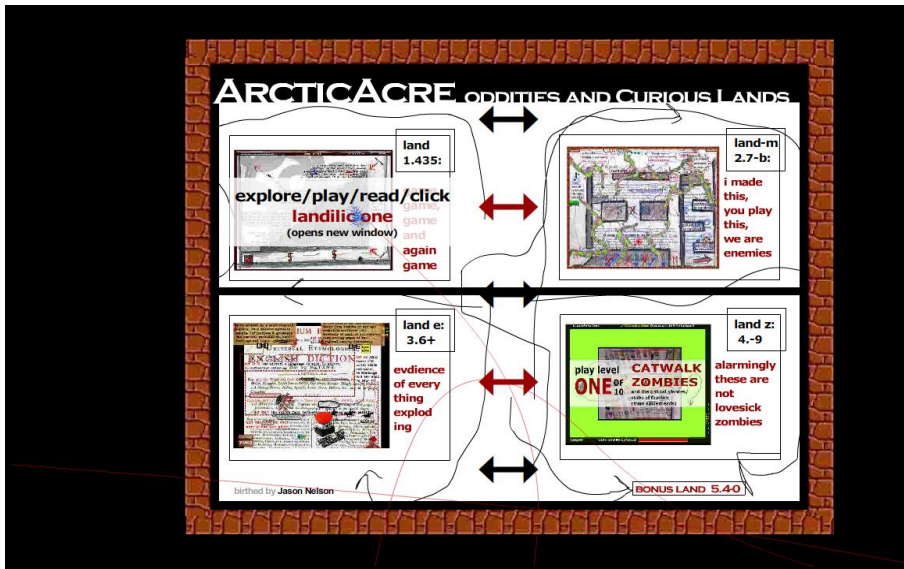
ARCTICACRE ODDITIES AND CURIOUS LANDS

land 1.435:

explore/play/read/click
landilic one
(opens new window)

game, game and again game

land-m 2.7-b:

i made this, you play this, we are enemies

land e: 3.6+

evdience of every thing explod ing

land z: 4.-9

play level ONE OF 10
CATWALK ZOMBIES

alarmingly these are not lovesick zombies

birthed by Jason Nelson

BONUS LAND 5.4-0